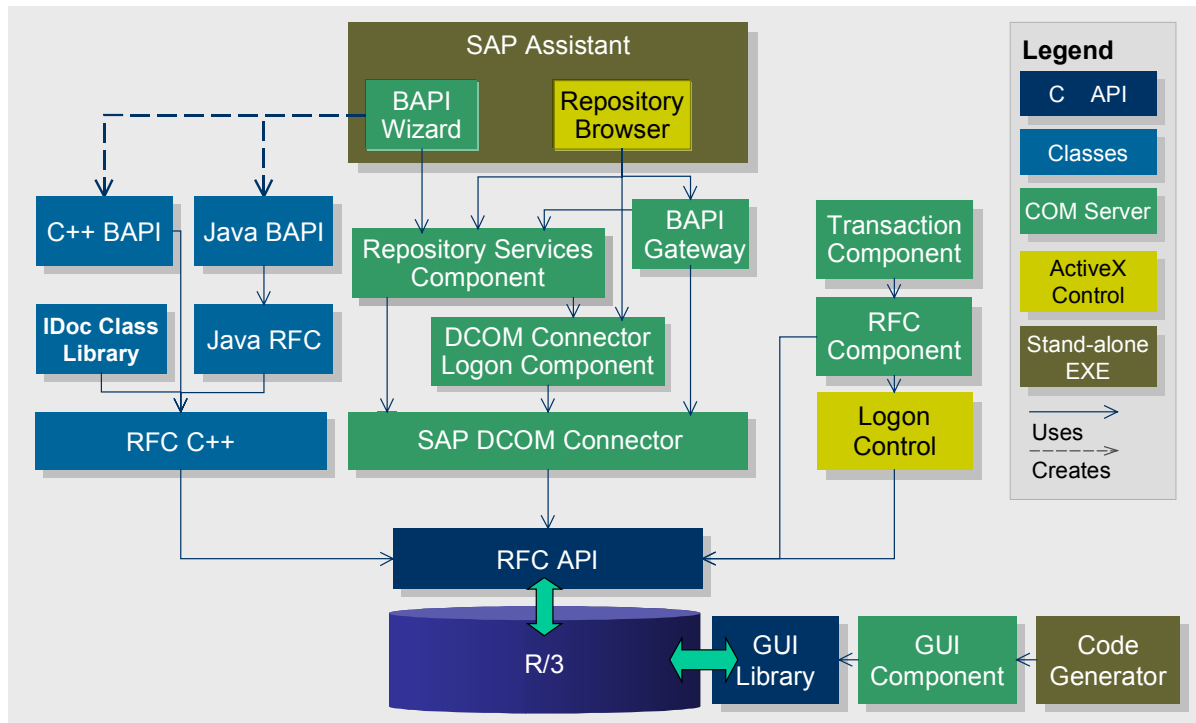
SAP Assistant

BAPI Wizard

Repository Browser

Legend

C API

Classes

COM Server

ActiveX Control

Stand-alone EXE

Uses

Creates

C++ BAPI

Java BAPI

BAPI Gateway

Repository Services Component

Transaction Component

IDoc Class Library

Java RFC

DCOM Connector Logon Component

RFC Component

Logon Control

RFC C++

SAP DCOM Connector

RFC API

R/3

GUI Library

GUI Component

Code Generator